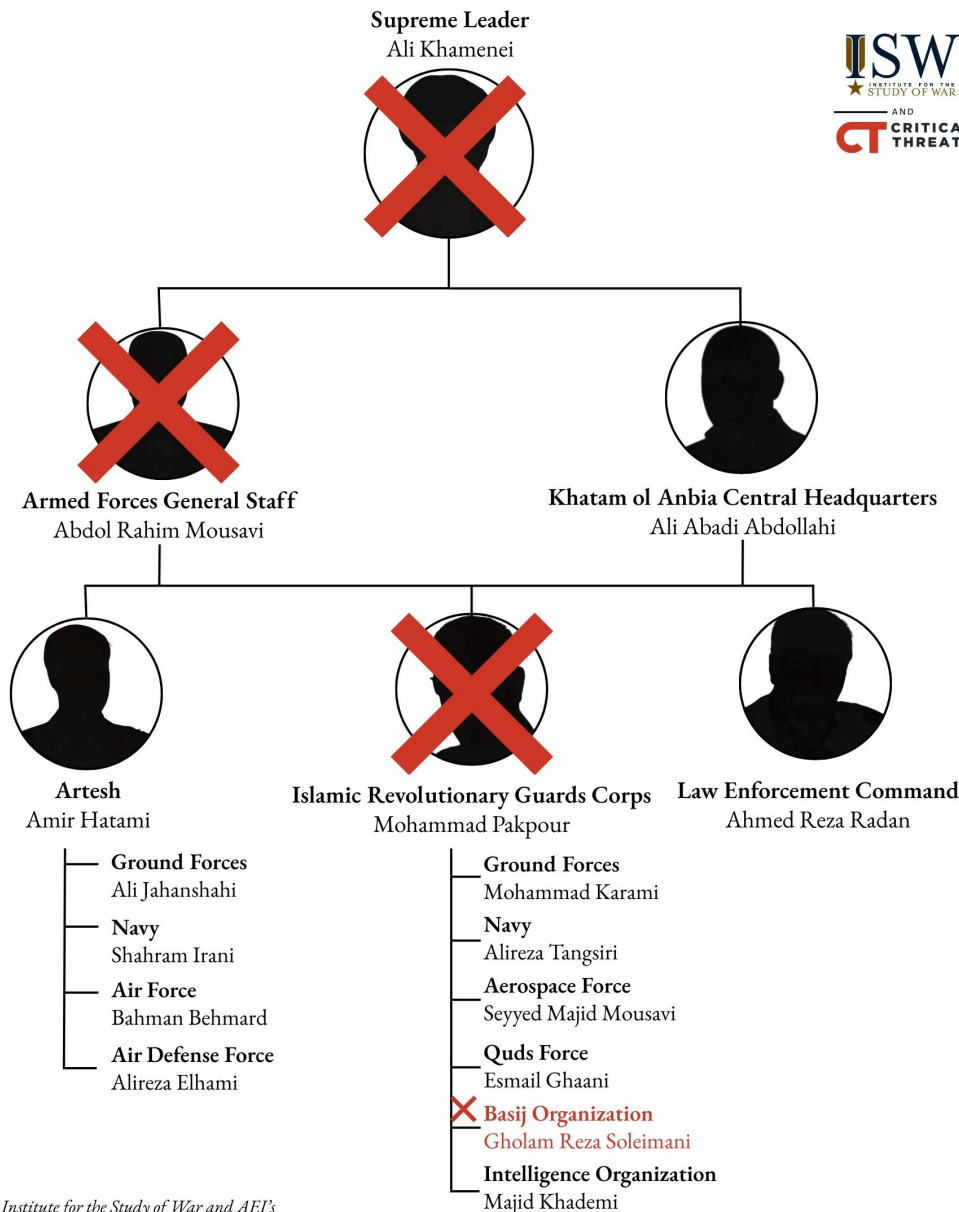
Supreme Leader
Ali Khamenei

ISW INSTITUTE FOR THE STUDY OF WAR
AND
CT CRITICA THREAT

Armed Forces General Staff
Abdol Rahim Mousavi

Khatam ol Anbia Central Headquarters
Ali Abadi Abdollahi

Artesh
Amir Hatami

Ground Forces
Ali Jahanshahi

Navy
Shahram Irani

Air Force
Bahman Behmard

Air Defense Force
Alireza Elhami

Islamic Revolutionary Guards Corps
Mohammad Pakpour

Ground Forces
Mohammad Karami

Navy
Alireza Tangsiri

Aerospace Force
Seyyed Majid Mousavi

Quds Force
Esmail Ghaani

Basij Organization
Gholam Reza Soleimani

Intelligence Organization
Majid Khademi

Law Enforcement Command
Ahmed Reza Radan

Institute for the Study of War and AEI's